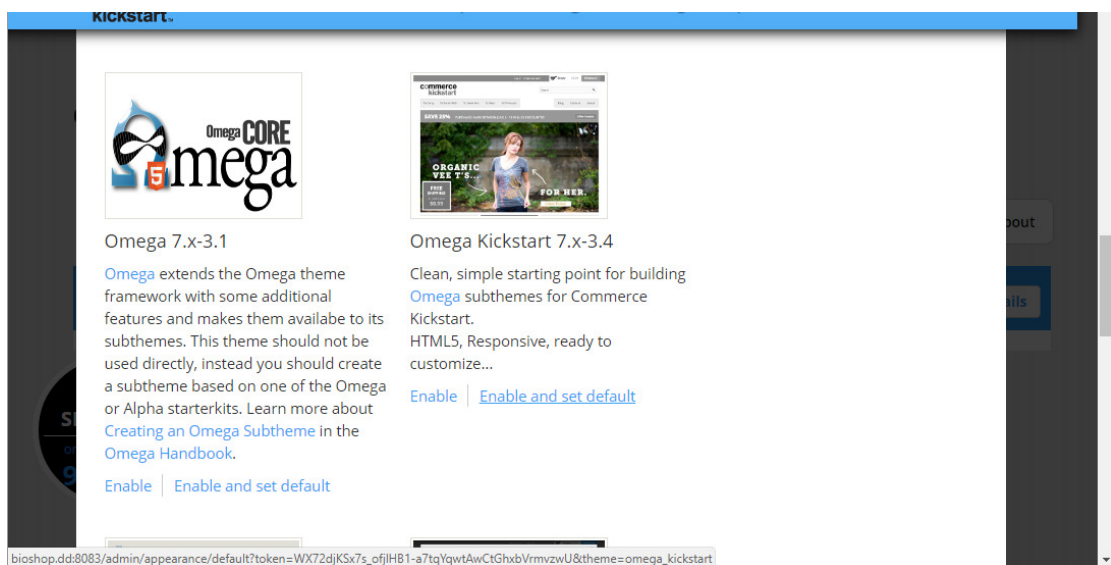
kickstart

Omega CORE
Omega

Omega 7.x-3.1

Omega extends the Omega theme framework with some additional features and makes them availabe to its subthemes. This theme should not be used directly, instead you should create a subtheme based on one of the Omega or Alpha starterkits. Learn more about Creating an Omega Subtheme in the Omega Handbook.

Enable | Enable and set default

commerce kickstart

ORGANIC VEE T'S...

FOR HER.

Omega Kickstart 7.x-3.4

Clean, simple starting point for building Omega subthemes for Commerce Kickstart.
HTML5, Responsive, ready to customize...

Enable | Enable and set default

out

ails

bioshop.dd:8083/admin/appearance/default?token=WX72djKSx7s_ofjlHB1-a7tqYqwtAwCtGhxbVrmvzwU&theme=omega_kickstart